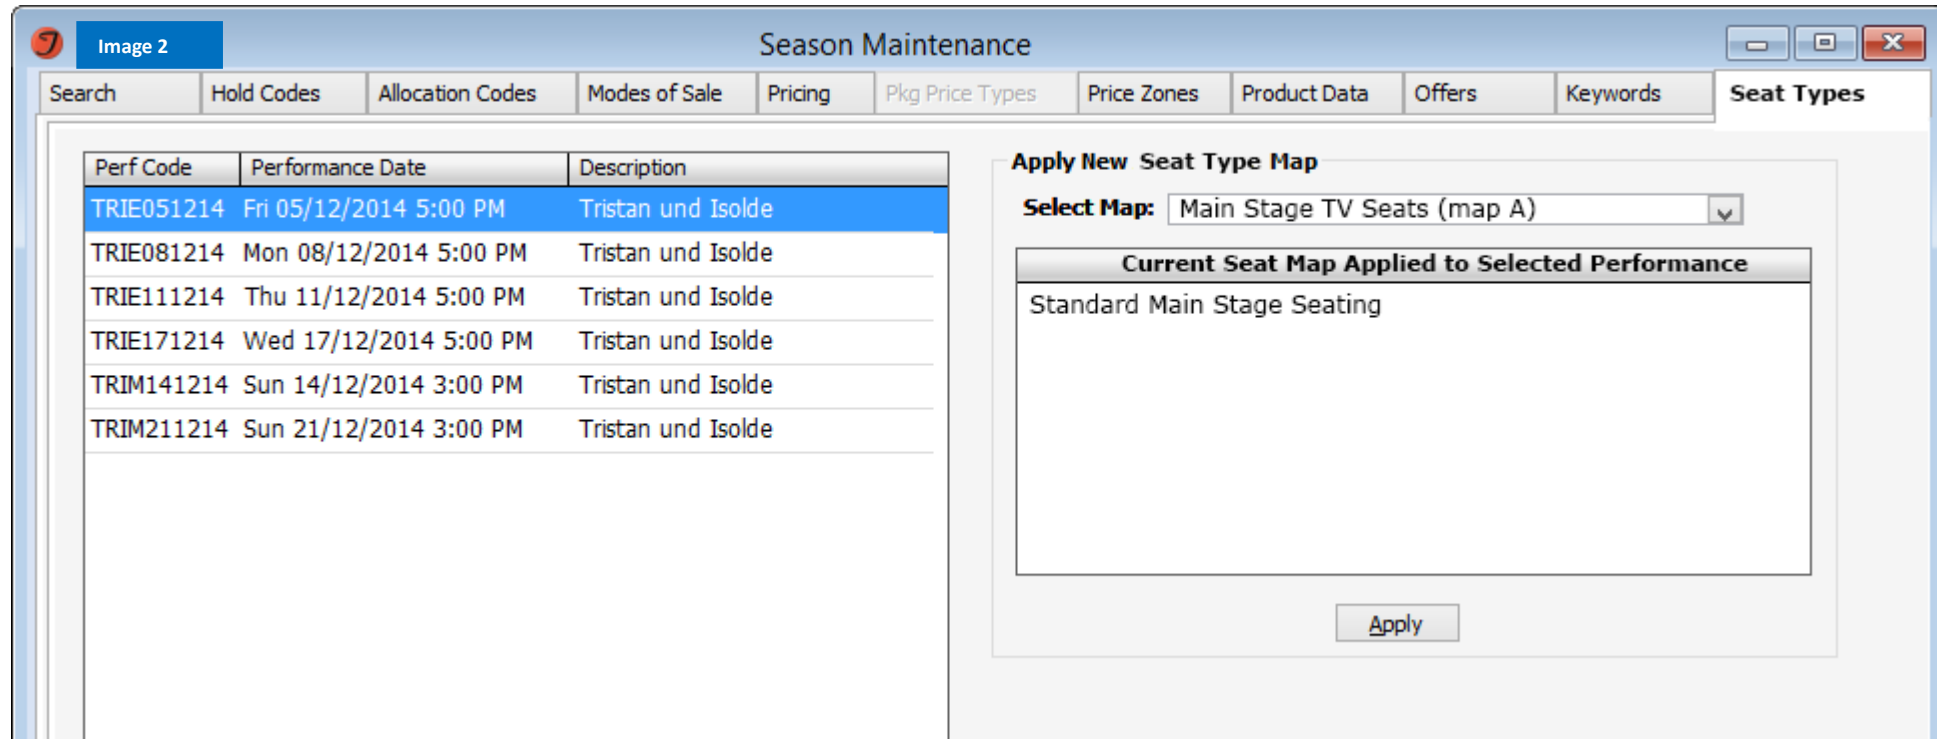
Image 2

Season Maintenance

Search | Hold Codes | Allocation Codes | Modes of Sale | Pricing | Pkg Price Types | Price Zones | Product Data | Offers | Keywords | Seat Types

| Perf Code | Performance Date | Description |
|---|---|---|
| TRIE051214 | Fri 05/12/2014 5:00 PM | Tristan und Isolde |
| TRIE081214 | Mon 08/12/2014 5:00 PM | Tristan und Isolde |
| TRIE111214 | Thu 11/12/2014 5:00 PM | Tristan und Isolde |
| TRIE171214 | Wed 17/12/2014 5:00 PM | Tristan und Isolde |
| TRIM141214 | Sun 14/12/2014 3:00 PM | Tristan und Isolde |
| TRIM211214 | Sun 21/12/2014 3:00 PM | Tristan und Isolde |

Apply New Seat Type Map

Select Map: Main Stage TV Seats (map A)

Current Seat Map Applied to Selected Performance

Standard Main Stage Seating

Apply